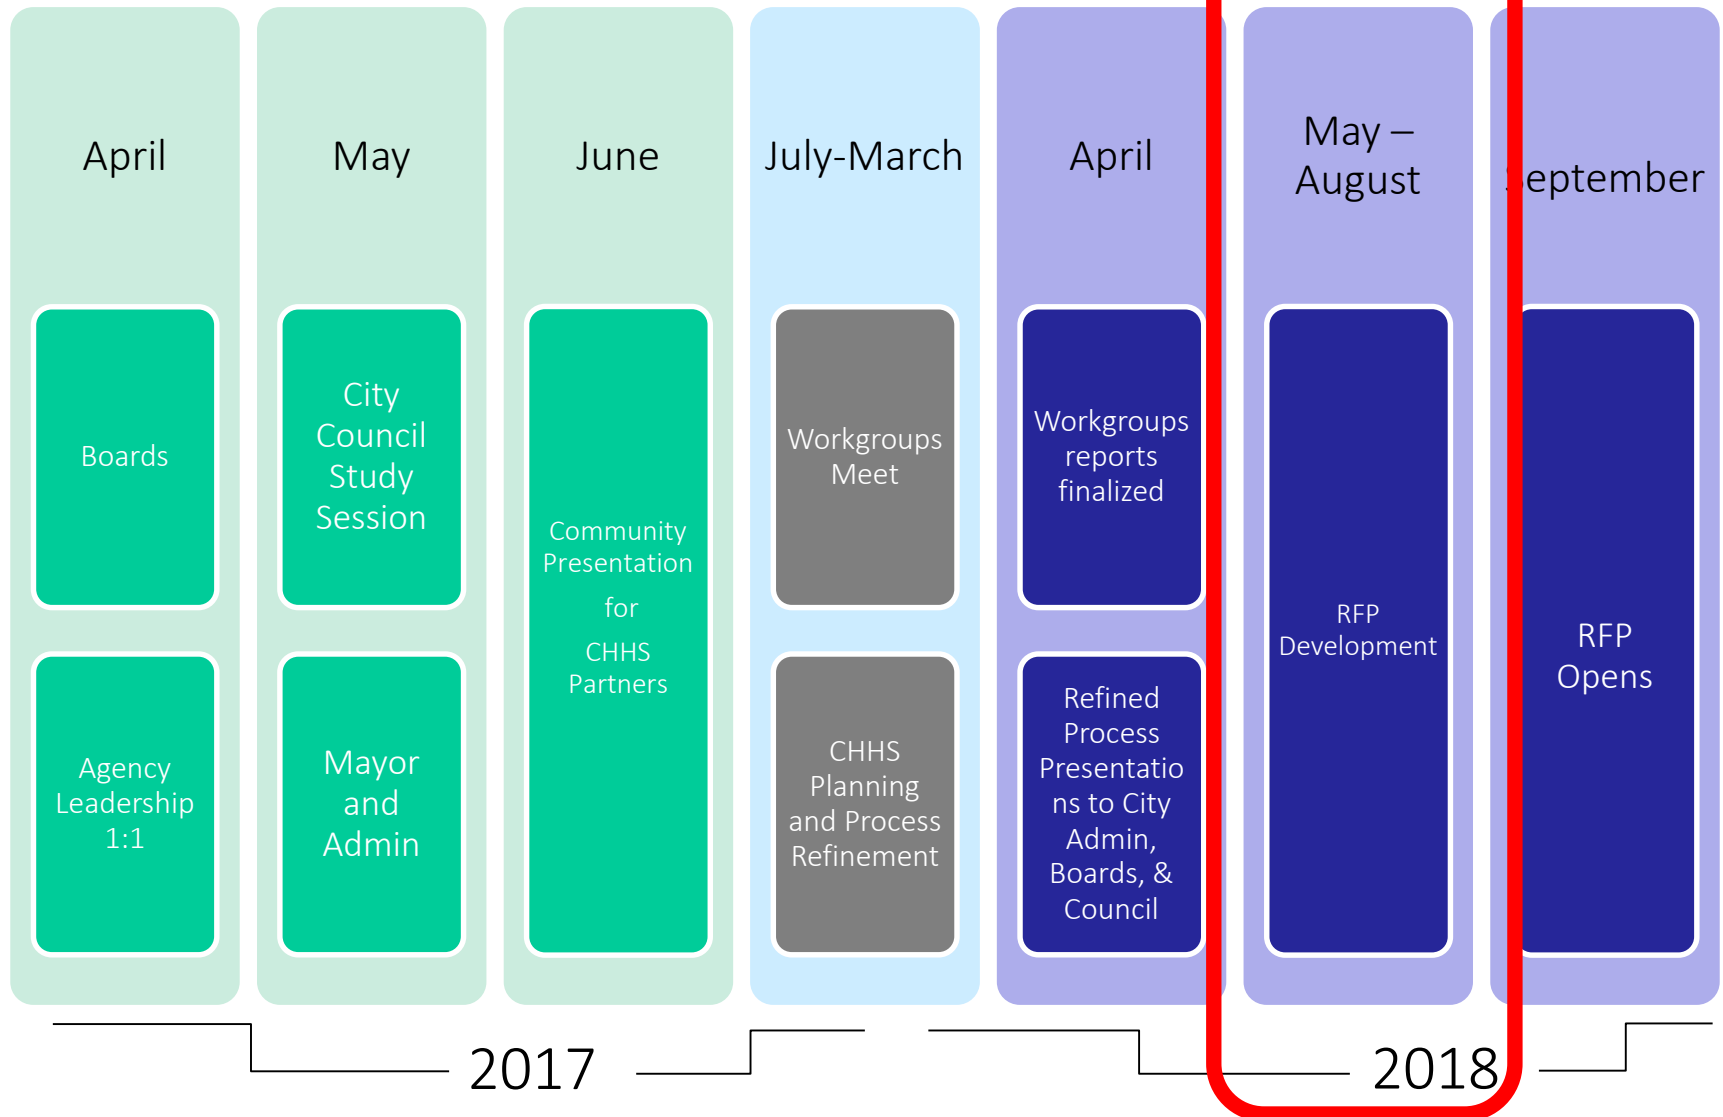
April

Boards

Agency Leadership 1:1

May

City Council Study Session

Mayor and Admin

June

Community Presentation for CHHS Partners

July-March

Workgroups Meet

CHHS Planning and Process Refinement

April

Workgroups reports finalized

Refined Process Presentations to City Admin, Boards, & Council

May – August

RFP Development

eptember

RFP Opens

2017

2018